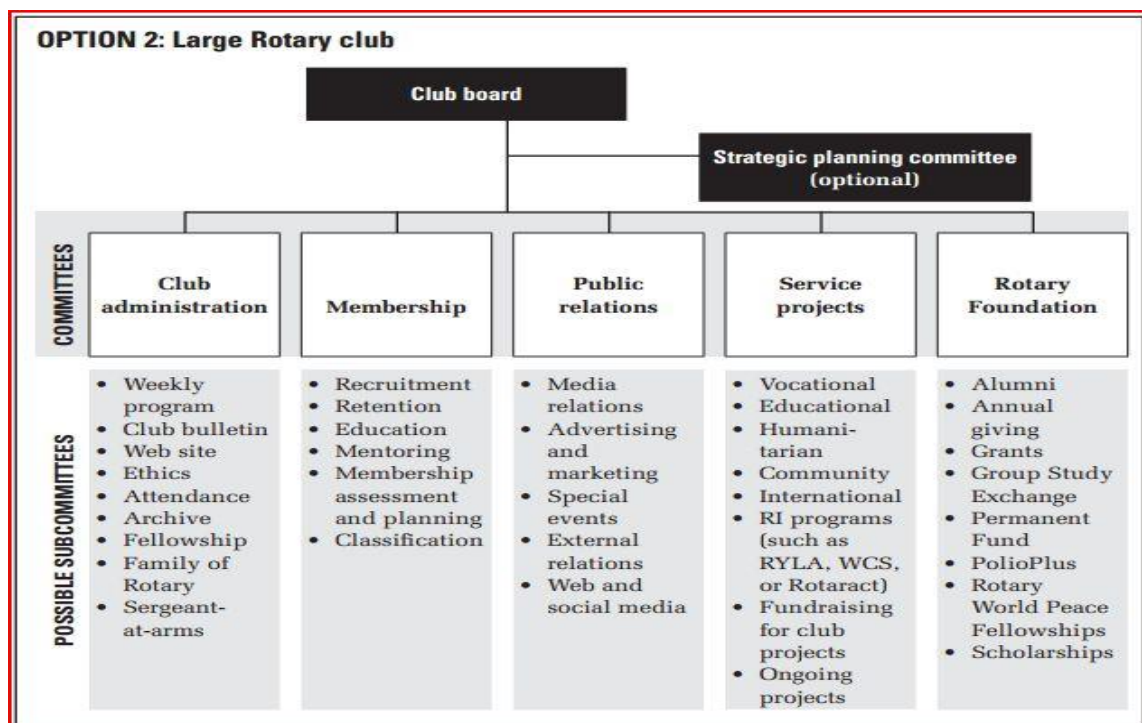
OPTION 2: Large Rotary club

Club board

Strategic planning committee (optional)

COMMITTEES

Club administration

Membership

Public relations

Service projects

Rotary Foundation

POSSIBLE SUBCOMMITTEES

- Weekly program
- Club bulletin
- Web site
- Ethics
- Attendance
- Archive
- Fellowship
- Family of Rotary
- Sergeant-at-arms

- Recruitment
- Retention
- Education
- Mentoring
- Membership assessment and planning
- Classification

- Media relations
- Advertising and marketing
- Special events
- External relations
- Web and social media

- Vocational
- Educational
- Humanitarian
- Community
- International
- RI programs (such as RYLA, WCS, or Rotaract)
- Fundraising for club projects
- Ongoing projects

- Alumni
- Annual giving
- Grants
- Group Study Exchange
- Permanent Fund
- PolioPlus
- Rotary World Peace Fellowships
- Scholarships